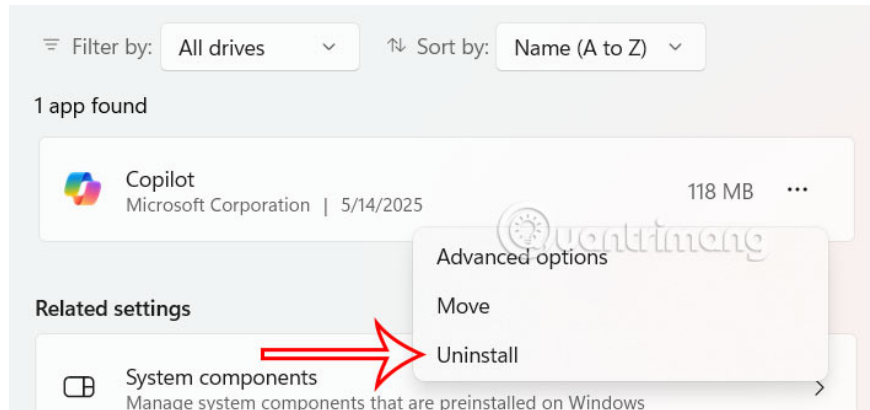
Filter by: All drives

Sort by: Name (A to Z)

1 app found

Copilot
Microsoft Corporation | 5/14/2025

118 MB

...

Quantrimang

Advanced options

Move

Uninstall

Related settings

System components
Manage system components that are preinstalled on Windows